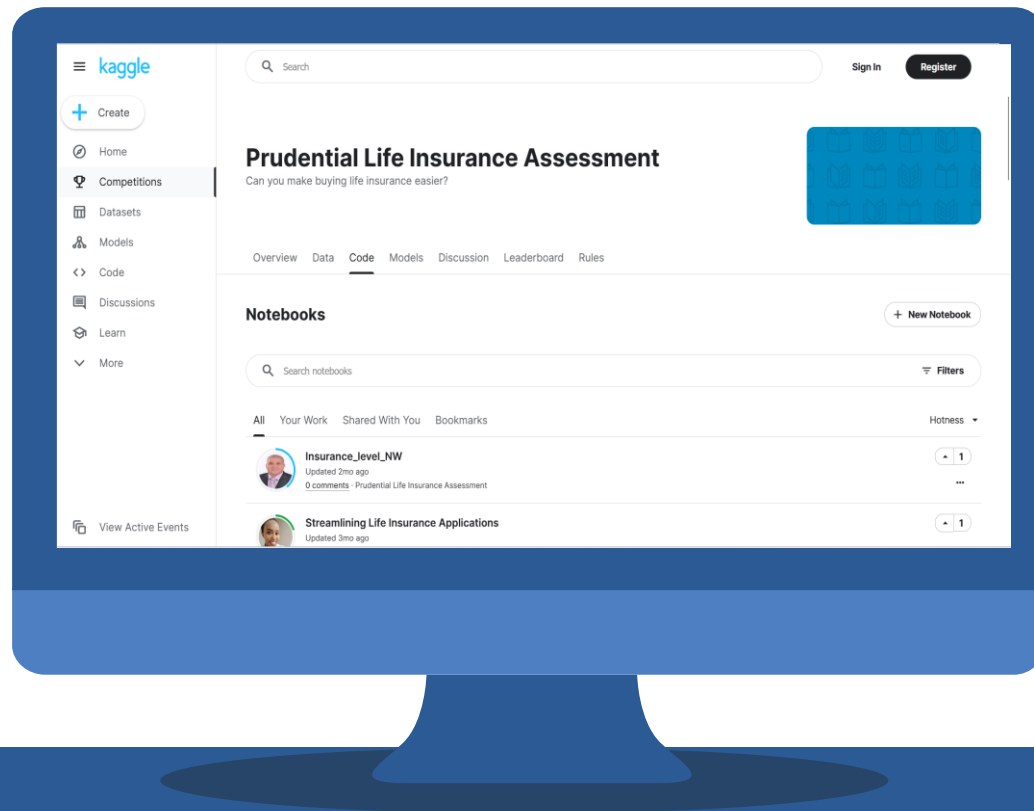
kaggle

Create

Home
Competitions
Datasets
Models
Code
Discussions
Learn
More

View Active Events

Search

Sign In
Register

Prudential Life Insurance Assessment
Can you make buying life insurance easier?

Overview Data Code Models Discussion Leaderboard Rules

Notebooks

+ New Notebook

Search notebooks

Filters

All Your Work Shared With You Bookmarks

Hotness

Insurance_level_NW
Updated 2mo ago
0 comments · Prudential Life Insurance Assessment

1

...

Streamlining Life Insurance Applications
Updated 3mo ago

1